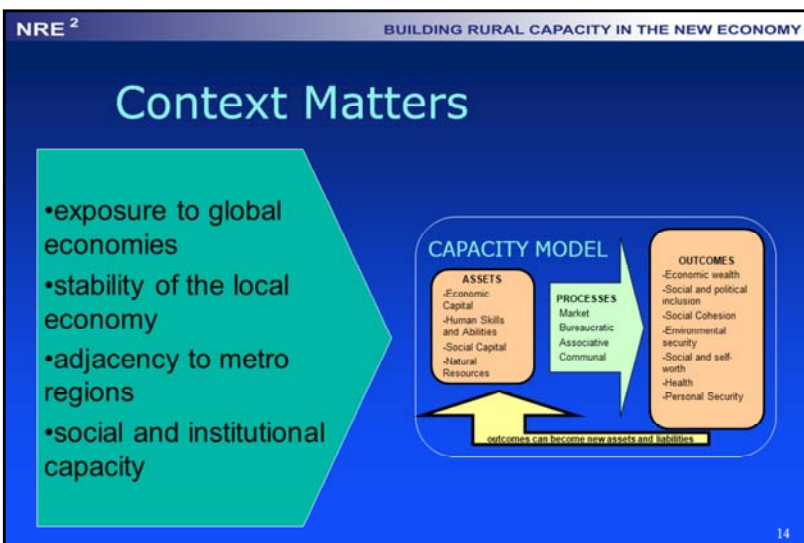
NRE $^2$

BUILDING RURAL CAPACITY IN THE NEW ECONOMY

Context Matters

•exposure to global economies
•stability of the local economy
•adjacency to metro regions
•social and institutional capacity

CAPACITY MODEL

ASSETS
-Economic Capital
-Human Skills and Abilities
-Social Capital
-Natural Resources

PROCESSES
Market
Bureaucratic
Associative
Communal

OUTCOMES
-Economic wealth
-Social and political inclusion
-Social Cohesion
-Environmental security
-Social and self-worth
-Health
-Personal Security

outcomes can become new assets and liabilities

14